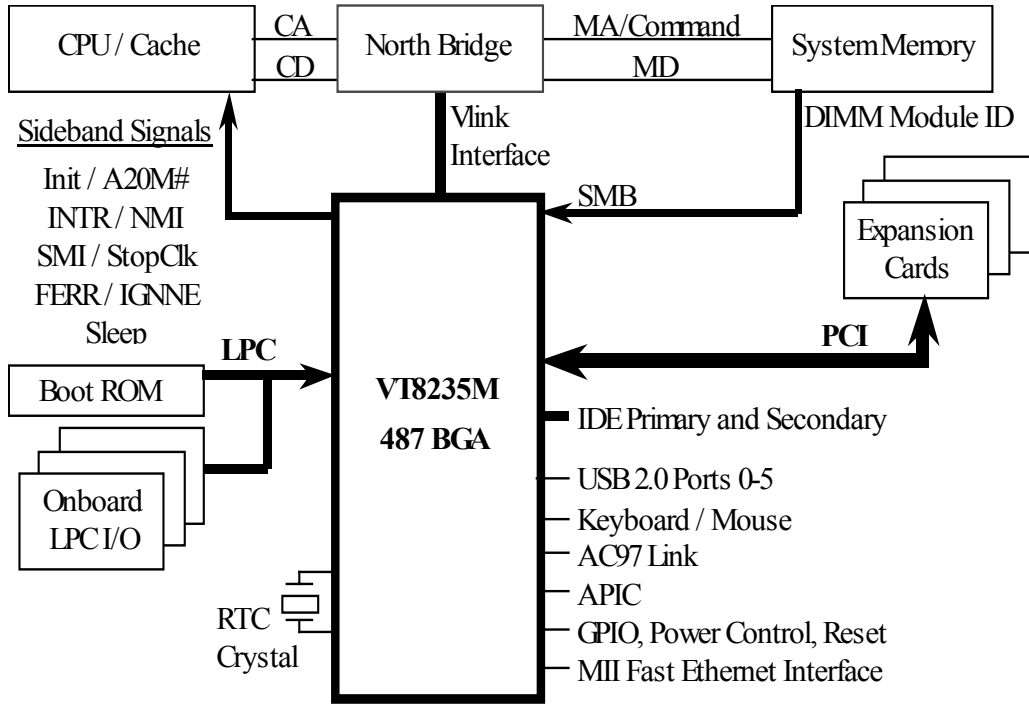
CPU / Cache
CA
CD
North Bridge
MA/Command
MD
System Memory
Vlink Interface
DIMM Module ID
Sideband Signals
Init / A20M#
INTR / NMI
SMI / StopClk
FERR / IGNNE
Sleep
SMB
Expansion Cards
LPC
PCI
Boot ROM
VT8235M
487 BGA
IDE Primary and Secondary
Onboard LPC I/O
USB 2.0 Ports 0-5
Keyboard / Mouse
AC97 Link
APIC
RTC Crystal
GPIO, Power Control, Reset
MII Fast Ethernet Interface